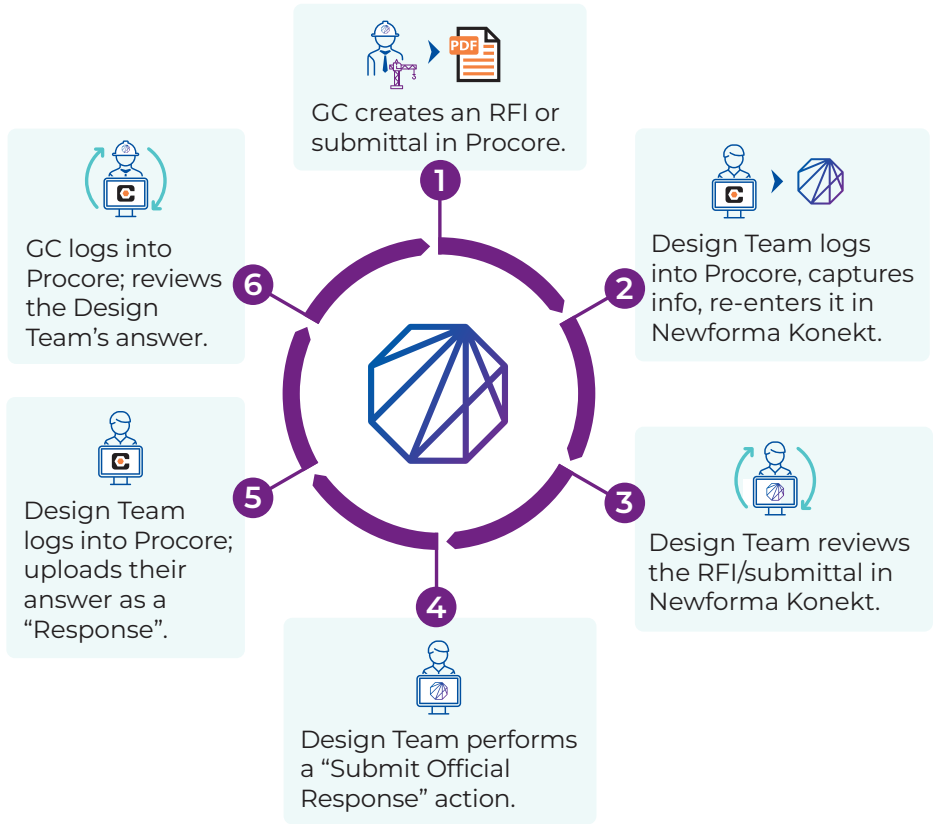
PDF

GC creates an RFI or submittal in Procore.

1

Design Team logs into Procore, captures info, re-enters it in Newforma Konekt.

2

Design Team reviews the RFI/submittal in Newforma Konekt.

3

4

Design Team performs a “Submit Official Response” action.

5

Design Team logs into Procore; uploads their answer as a “Response”.

6

GC logs into Procore; reviews the Design Team’s answer.